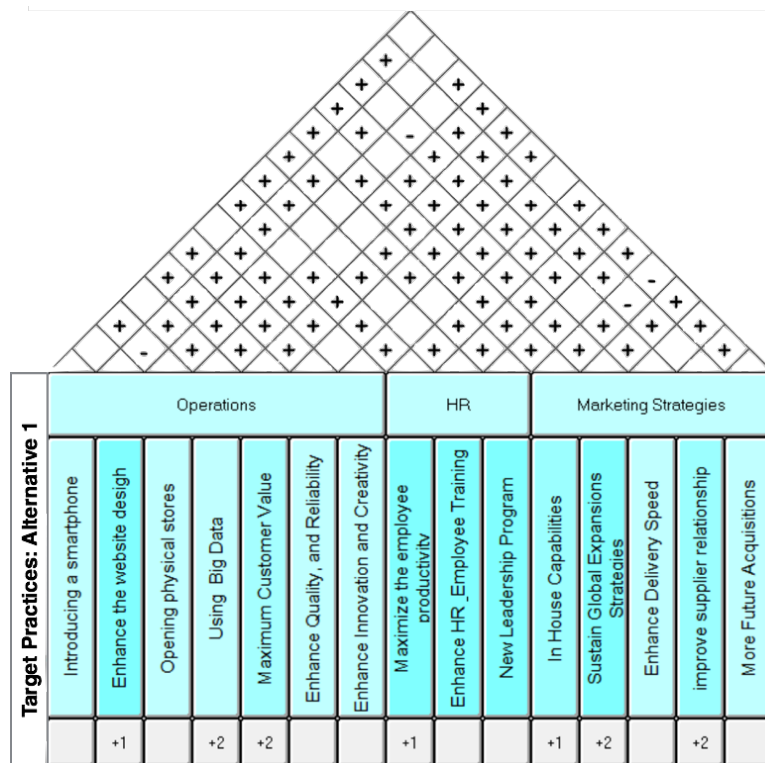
| Target Practices: Alternative 1 | Operations | | | | | | | HR | | | Marketing Strategies | | | | |
|---|---|---|---|---|---|---|---|---|---|---|---|---|---|---|---|
| | Introducing a smartphone | Enhance the website design | Opening physical stores | Using Big Data | Maximum Customer Value | Enhance Quality, and Reliability | Enhance Innovation and Creativity | Maximize the employee productivity | Enhance HR_Employee Training | New Leadership Program | In House Capabilities | Sustain Global Expansions Strategies | Enhance Delivery Speed | improve supplier relationship | More Future Acquisitions |
| | | +1 | | +2 | +2 | | | +1 | | | +1 | +2 | | +2 | |

+ + + + + + + + + + + + + + + + + + + + + + + + + + + + + + + + + + + + + + + + + + + + + + + + + + + + + + + + + + + + + + + + + + + + + + + + + + + + + + + + + + + + + - - -